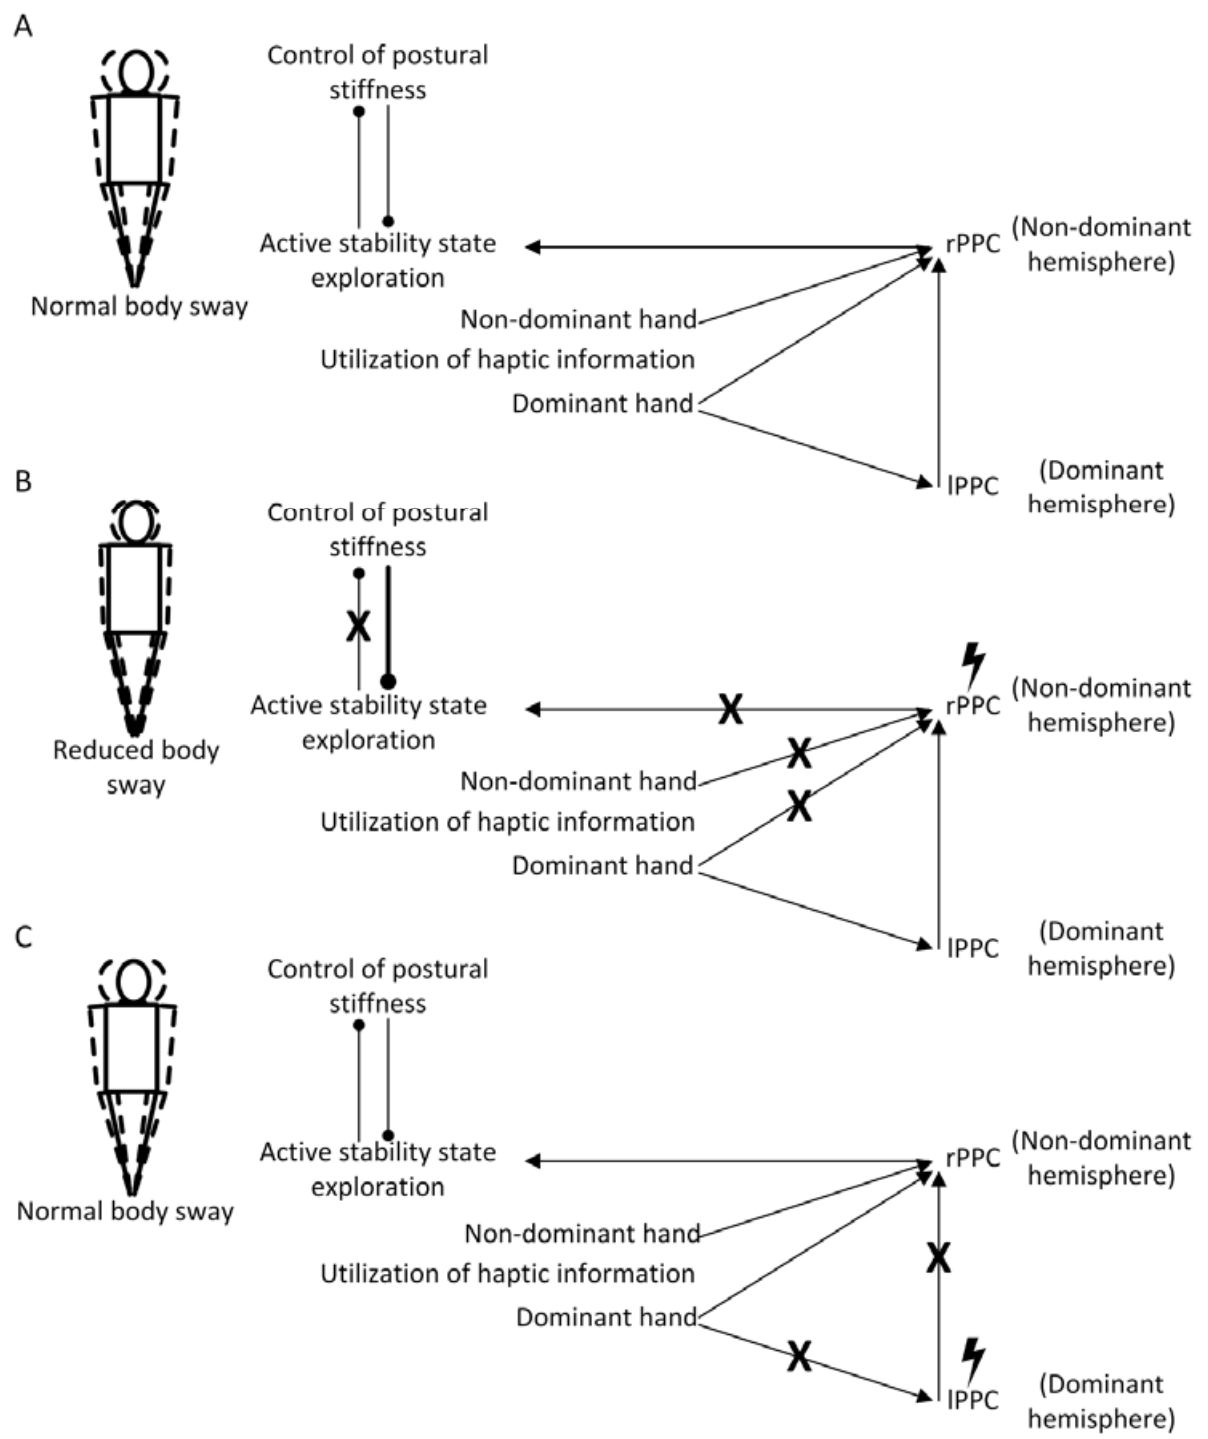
A

Normal body sway

Control of postural stiffness

Active stability state exploration

rPPC (Non-dominant hemisphere)

Non-dominant hand

Utilization of haptic information

Dominant hand

lPPC (Dominant hemisphere)

B

Reduced body sway

Control of postural stiffness

X

Active stability state exploration

X

rPPC (Non-dominant hemisphere)

X

Non-dominant hand

X

Utilization of haptic information

Dominant hand

lPPC (Dominant hemisphere)

C

Normal body sway

Control of postural stiffness

Active stability state exploration

rPPC (Non-dominant hemisphere)

Non-dominant hand

Utilization of haptic information

X

Dominant hand

X

lPPC (Dominant hemisphere)